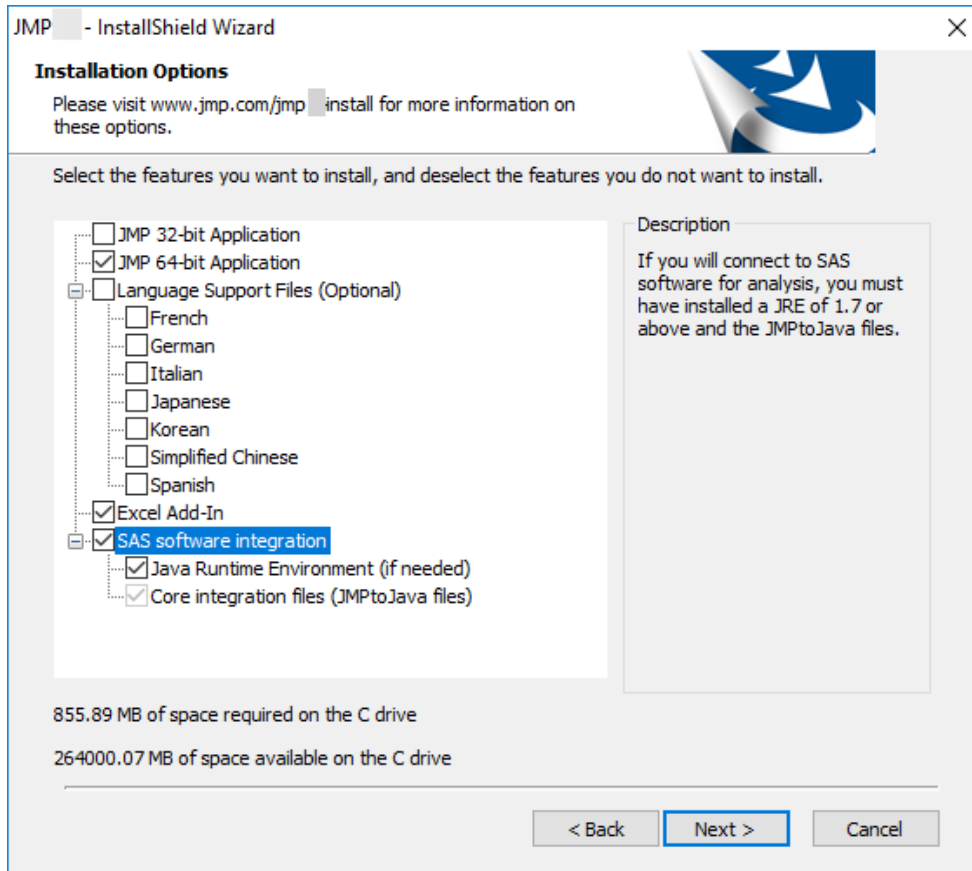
JMP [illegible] - InstallShield Wizard

Installation Options

Please visit www.jmp.com/jmp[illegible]install for more information on these options.

Select the features you want to install, and deselect the features you do not want to install.

JMP 32-bit Application
JMP 64-bit Application
Language Support Files (Optional)
French
German
Italian
Japanese
Korean
Simplified Chinese
Spanish
Excel Add-In
SAS software integration
Java Runtime Environment (if needed)
Core integration files (JMPtoJava files)

Description

If you will connect to SAS software for analysis, you must have installed a JRE of 1.7 or above and the JMPtoJava files.

855.89 MB of space required on the C drive

264000.07 MB of space available on the C drive

< Back

Next >

Cancel